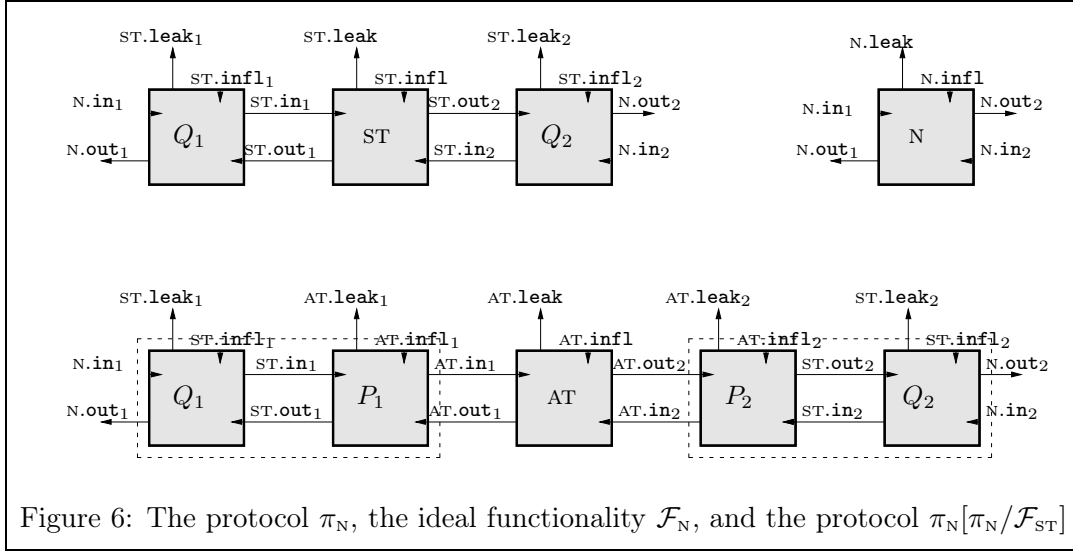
ST.leak$_1$
ST.infl$_1$
ST.leak
ST.infl
ST.leak$_2$
ST.infl$_2$
N.in$_1$
$Q_1$
ST.in$_1$
ST
ST.out$_2$
$Q_2$
N.out$_2$
N.out$_1$
ST.out$_1$
ST.in$_2$
N.in$_2$

N.leak
N.infl
N.in$_1$
N
N.out$_2$
N.out$_1$
N.in$_2$

ST.leak$_1$
ST.infl$_1$
AT.leak$_1$
AT.infl$_1$
AT.leak
AT.infl
AT.leak$_2$
AT.infl$_2$
ST.leak$_2$
ST.infl$_2$
N.in$_1$
$Q_1$
ST.in$_1$
$P_1$
AT.in$_1$
AT
AT.out$_2$
$P_2$
ST.out$_2$
$Q_2$
N.out$_2$
N.out$_1$
ST.out$_1$
AT.out$_1$
AT.in$_2$
ST.in$_2$
N.in$_2$

Figure 6: The protocol $\pi_N$, the ideal functionality $\mathcal{F}_N$, and the protocol $\pi_N[\pi_N/\mathcal{F}_{ST}]$